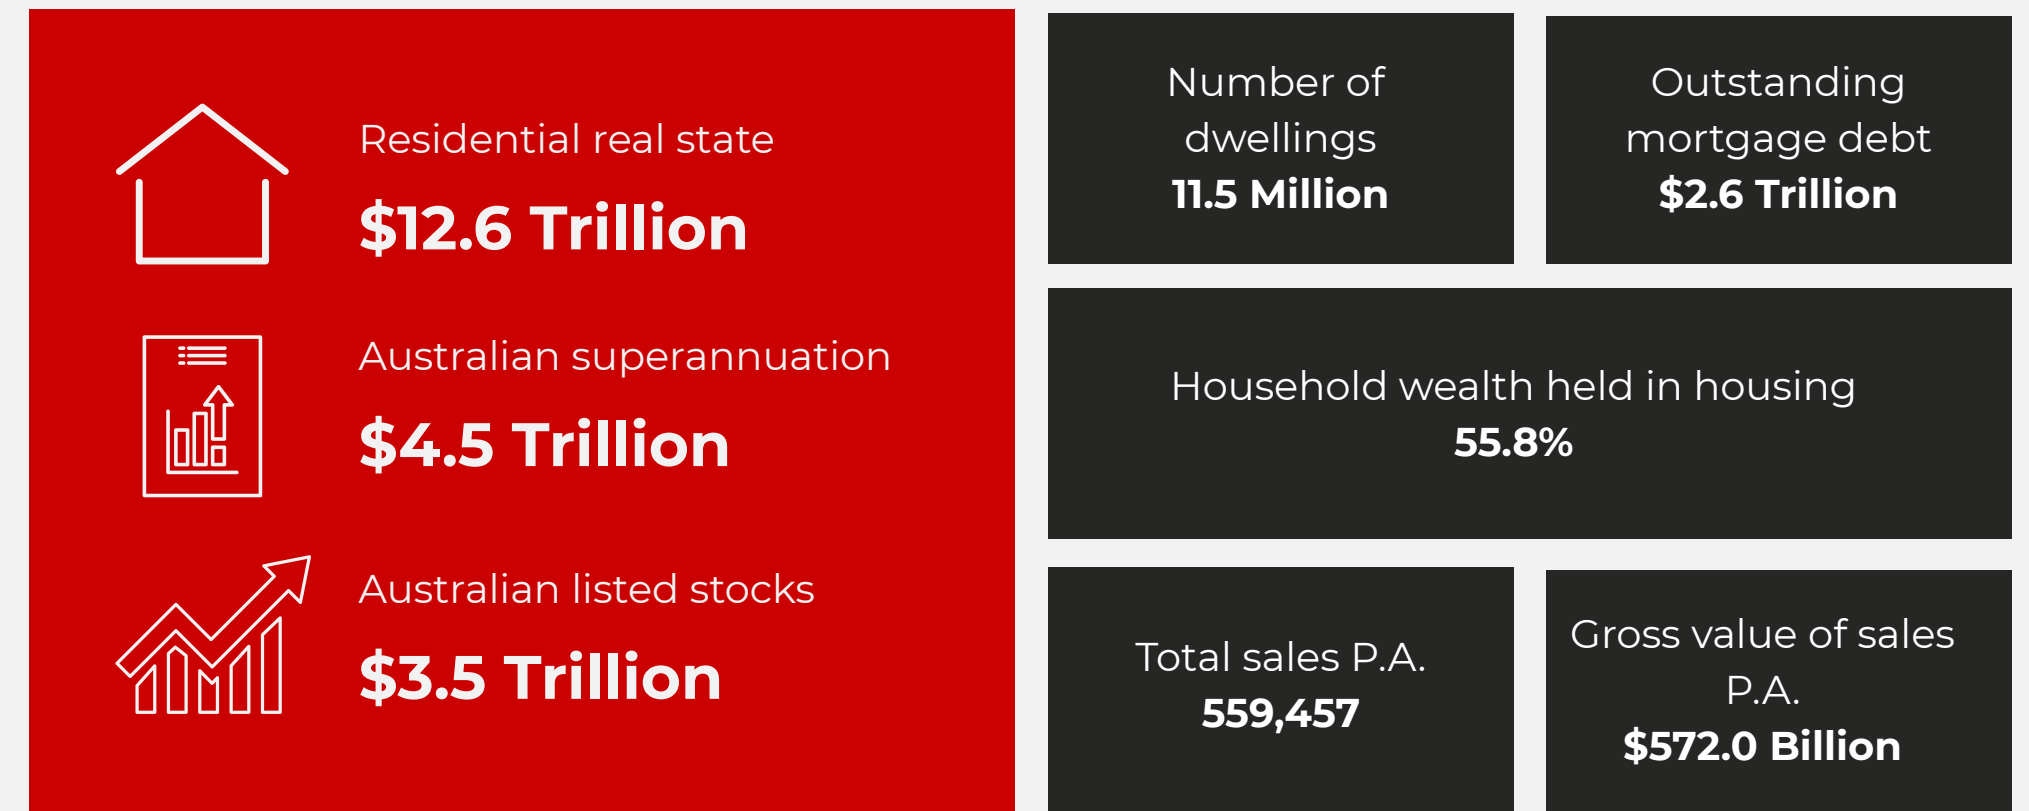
Residential real state

$12.6 Trillion

Australian superannuation

$4.5 Trillion

Australian listed stocks

$3.5 Trillion

Number of dwellings
11.5 Million

Outstanding mortgage debt
$2.6 Trillion

Household wealth held in housing
55.8%

Total sales P.A.
559,457

Gross value of sales P.A.
$572.0 Billion